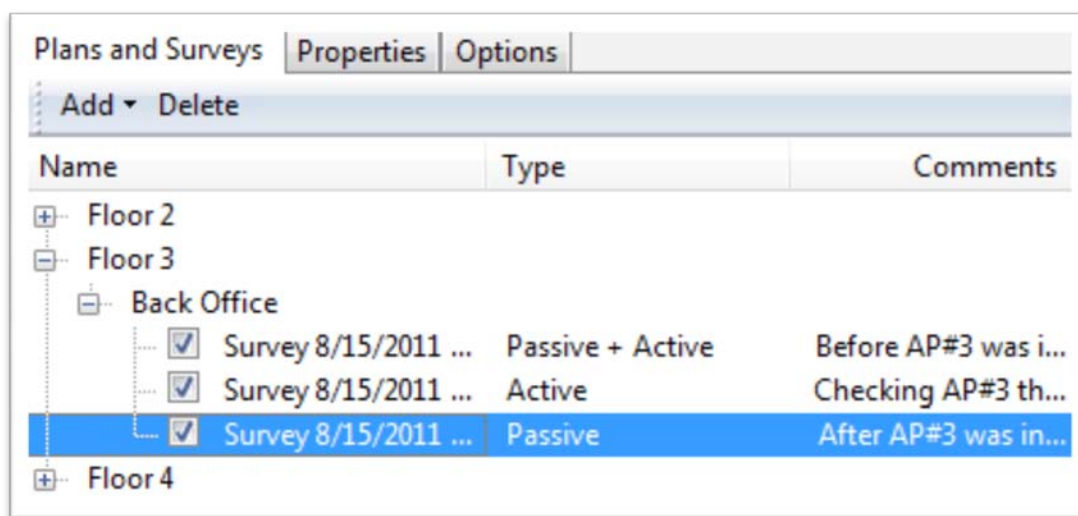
Plans and Surveys | Properties | Options

Add ▾ Delete

| Name | Type | Comments |
|---|---|---|
| Floor 2 | | |
| Floor 3 | | |
| Back Office | | |
| Survey 8/15/2011 ... | Passive + Active | Before AP#3 was i... |
| Survey 8/15/2011 ... | Active | Checking AP#3 th... |
| Survey 8/15/2011 ... | Passive | After AP#3 was in... |
| Floor 4 | | |